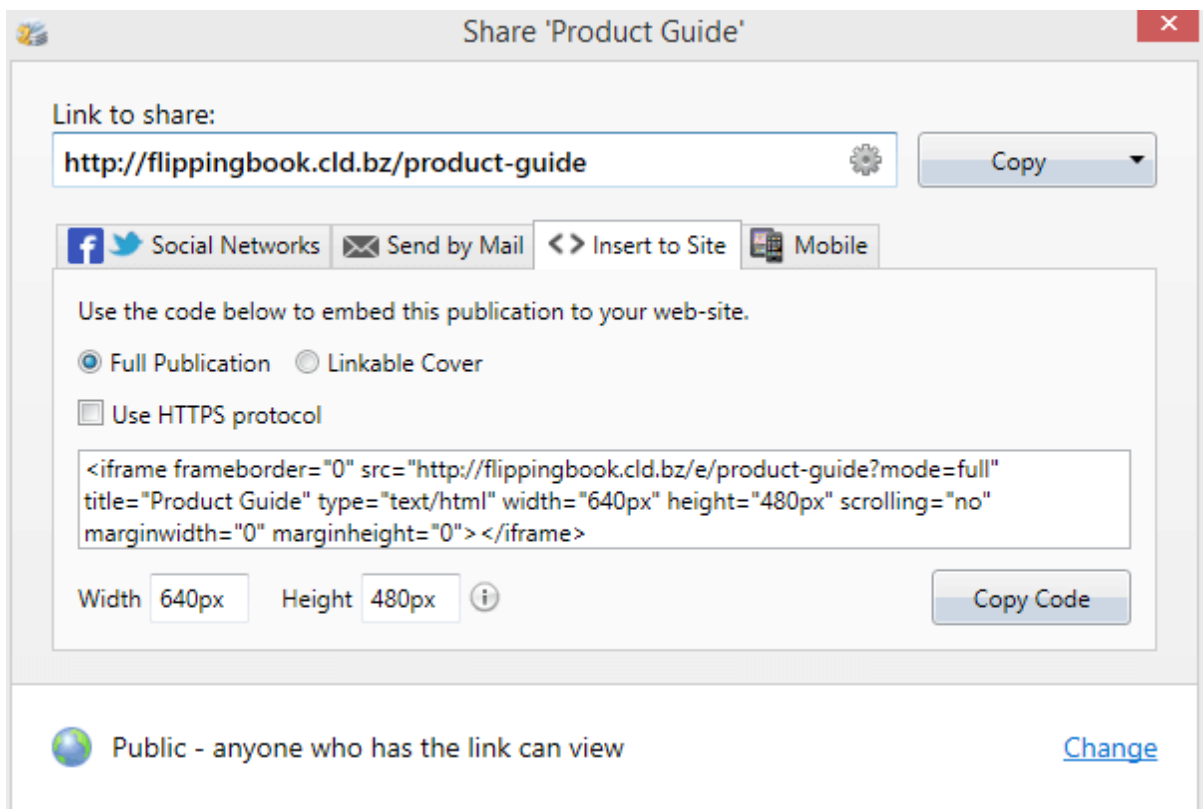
Share 'Product Guide'

Link to share:

http://flippingbook.cld.bz/product-guide

Copy

Social Networks | Send by Mail | <> Insert to Site | Mobile

Use the code below to embed this publication to your web-site.

Full Publication   Linkable Cover

Use HTTPS protocol

<iframe frameborder="0" src="http://flippingbook.cld.bz/e/product-guide?mode=full" title="Product Guide" type="text/html" width="640px" height="480px" scrolling="no" marginwidth="0" marginheight="0"></iframe>

Width 640px   Height 480px

Copy Code

Public - anyone who has the link can view

Change